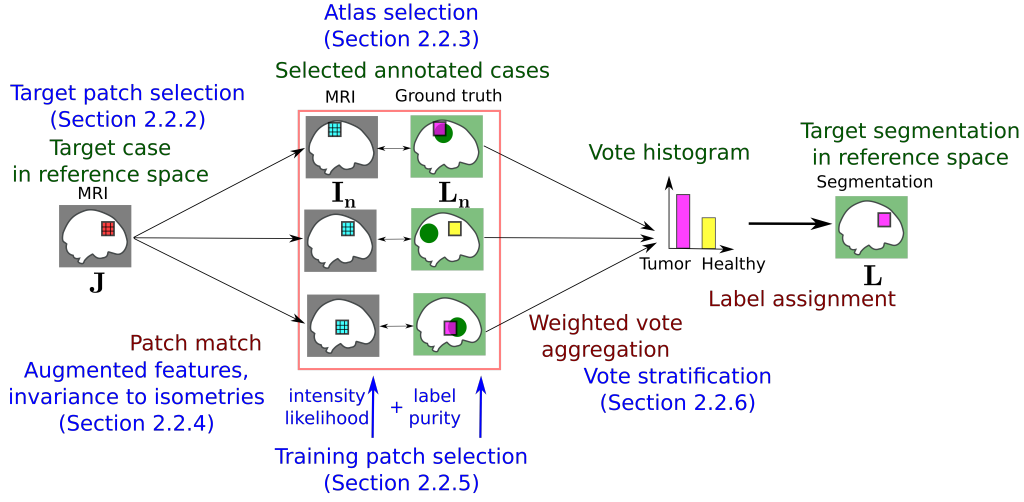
Atlas selection
(Section 2.2.3)

Selected annotated cases

Target patch selection
(Section 2.2.2)

Target case
in reference space

MRI

J

MRI

Ground truth

$\mathbf{I_n}$

$\mathbf{L_n}$

Vote histogram

Tumor Healthy

Target segmentation
in reference space

Segmentation

L

Label assignment

Patch match

Augmented features,
invariance to isometries
(Section 2.2.4)

intensity
likelihood

+

label
purity

Training patch selection
(Section 2.2.5)

Weighted vote
aggregation

Vote stratification
(Section 2.2.6)